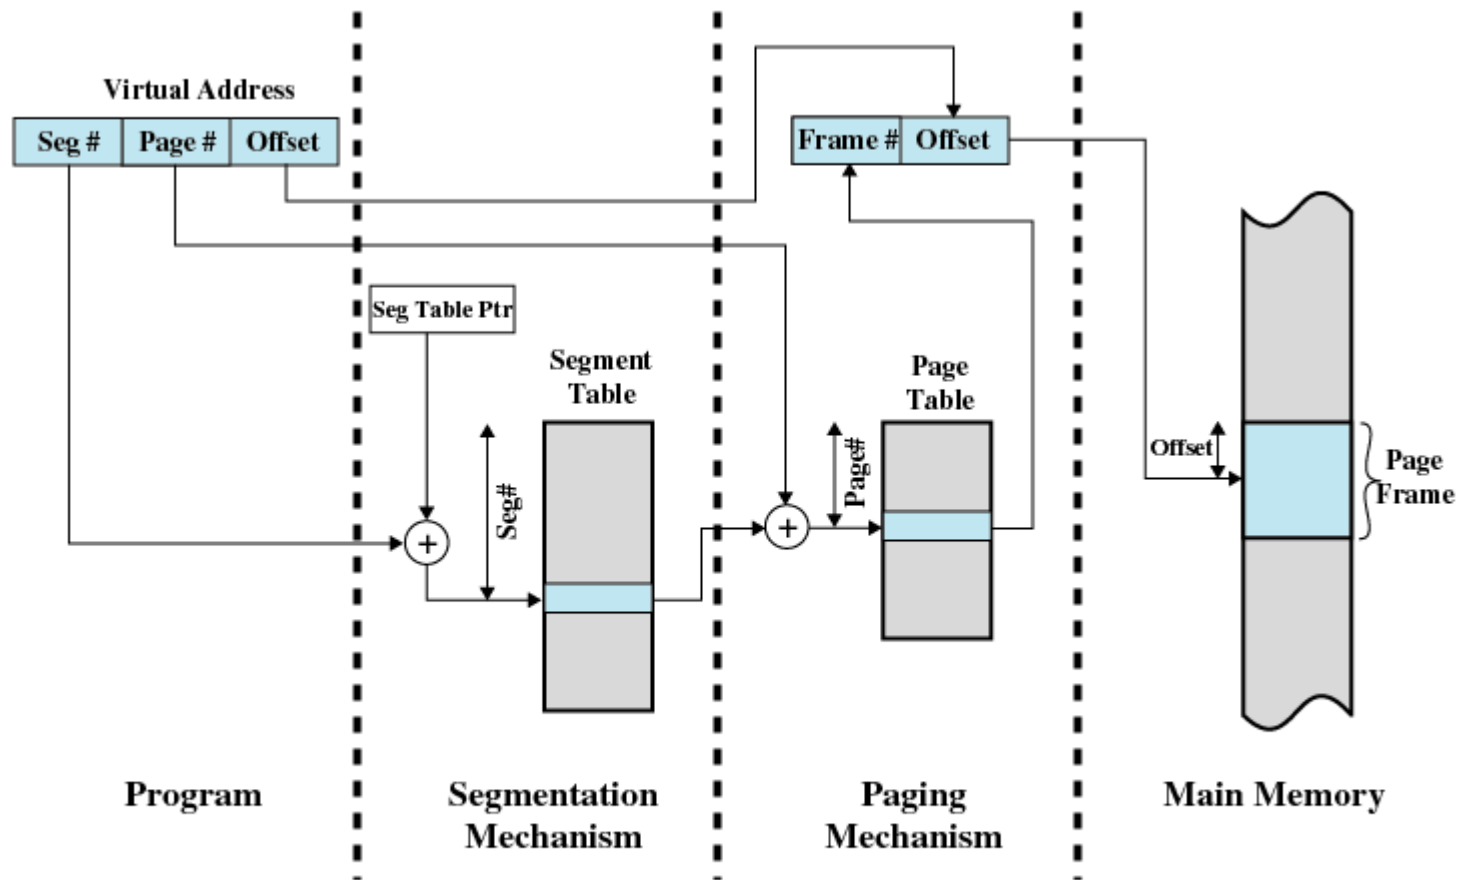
Virtual Address

| Seg # | Page # | Offset |
|---|---|---|

| Frame # | Offset |
|---|---|

Seg Table Ptr

Segment Table

Seg#

+

Page Table

Page#

+

Offset

Page Frame

Program

Segmentation Mechanism

Paging Mechanism

Main Memory